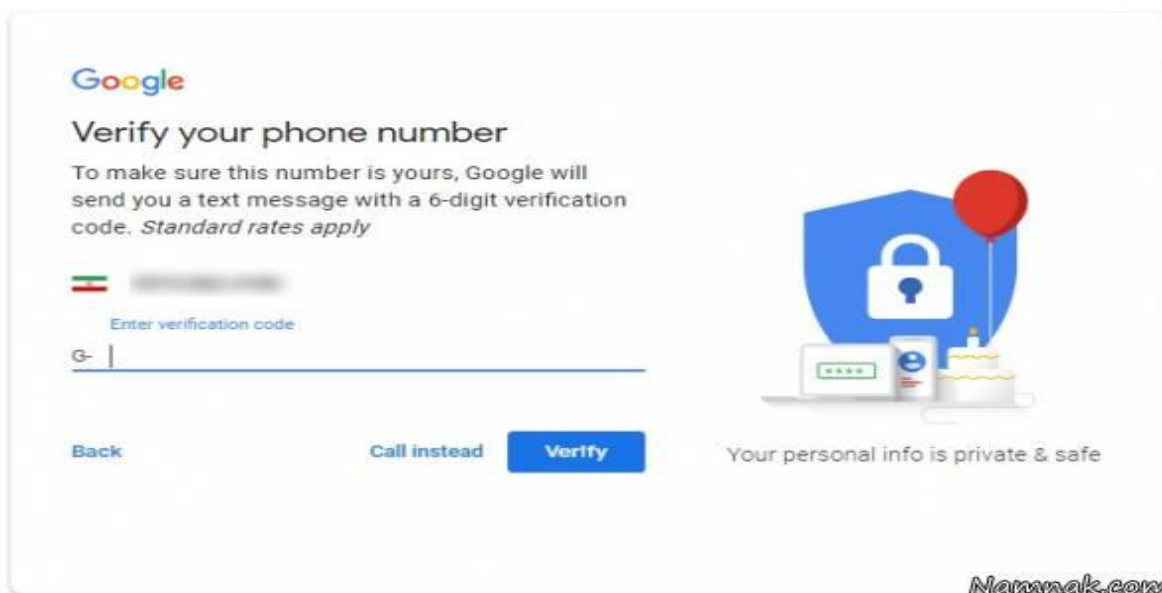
Google

Verify your phone number

To make sure this number is yours, Google will send you a text message with a 6-digit verification code. *Standard rates apply*

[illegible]

Enter verification code

G-

Back

Call instead

Verify

****

Your personal info is private & safe

Namnak.com